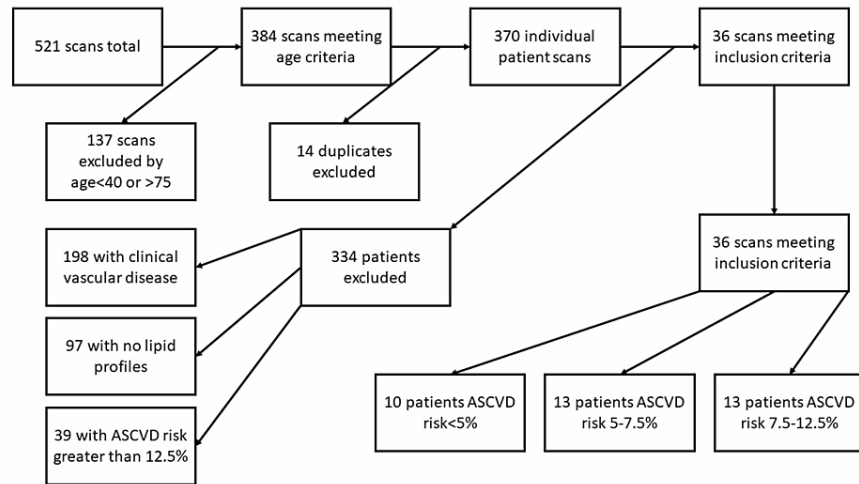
521 scans total

384 scans meeting age criteria

370 individual patient scans

36 scans meeting inclusion criteria

137 scans excluded by age<40 or >75

14 duplicates excluded

198 with clinical vascular disease

334 patients excluded

36 scans meeting inclusion criteria

97 with no lipid profiles

39 with ASCVD risk greater than 12.5%

10 patients ASCVD risk<5%

13 patients ASCVD risk 5-7.5%

13 patients ASCVD risk 7.5-12.5%